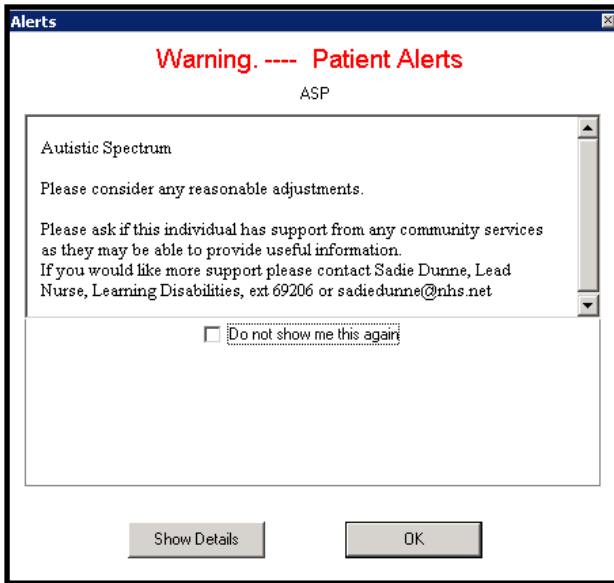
Alerts

Warning. ---- Patient Alerts

ASP

Autistic Spectrum

Please consider any reasonable adjustments.

Please ask if this individual has support from any community services as they may be able to provide useful information.
If you would like more support please contact Sadie Dunne, Lead Nurse, Learning Disabilities, ext 69206 or sadiedunne@nhs.net

Do not show me this again

Show Details

OK